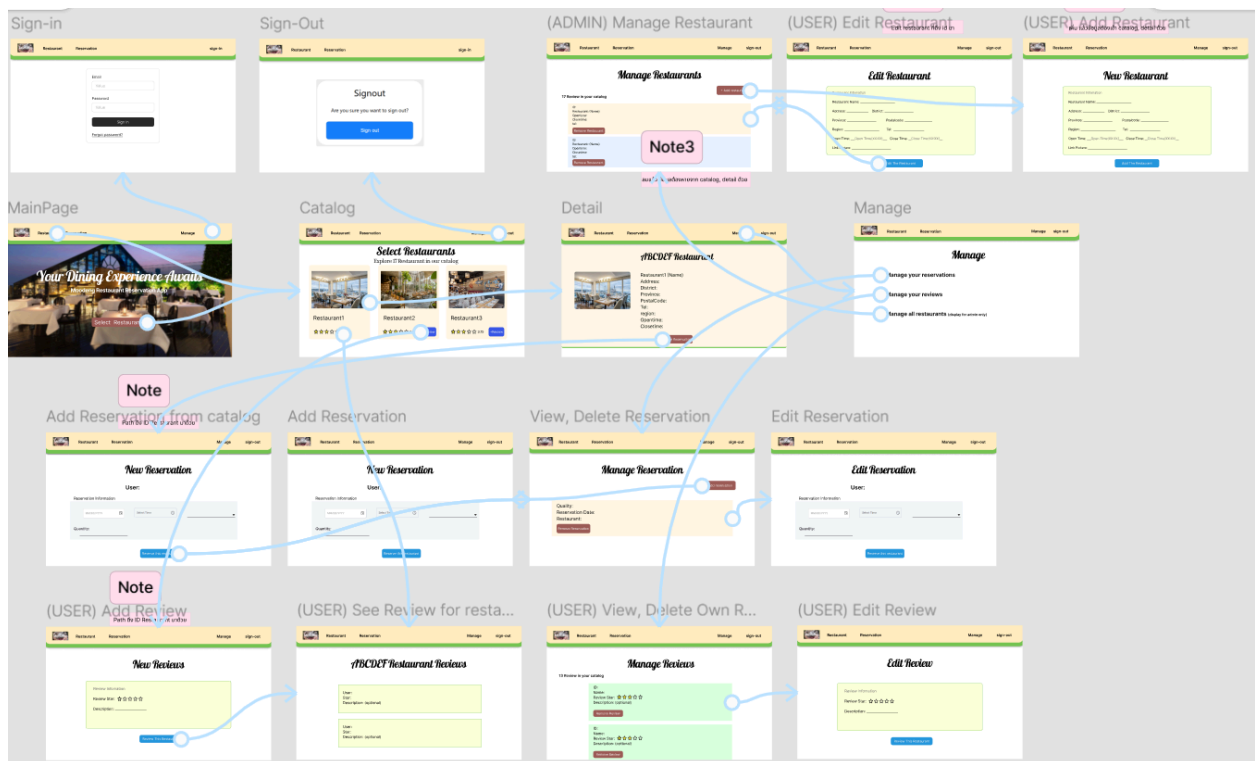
Sign-in

Restaurant Reservation sign-in

Email

Password

Sign in

Forgot password?

Sign-Out

Restaurant Reservation sign-in

Signout

Are you sure you want to sign out?

Sign out

(ADMIN) Manage Restaurant

Restaurant Reservation Manage sign-out

Manage Restaurants

17 Restaurants in your catalog

Remove Restaurant

Remove Restaurant

Note3

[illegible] catalog, detail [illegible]

(USER) Edit Restaurant

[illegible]

Restaurant Reservation Manage sign-out

Edit Restaurant

Restaurant Name:

Address: District:

Province: Postalcode:

Region: Tel:

Open Time: Close Time:

Link Picture:

Edit The Restaurant

(USER) Add Restaurant

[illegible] catalog, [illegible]

Restaurant Reservation Manage sign-out

New Restaurant

Restaurant Name:

Address: District:

Province: Postalcode:

Region: Tel:

Open Time: Close Time:

Link Picture:

Add The Restaurant

MainPage

Manage

Your Dining Experience Awaits

Mooodeng Restaurant Reservation App

Select Restaurant

Catalog

Restaurant Reservation

Select Restaurants

Explore 17 Restaurant in our catalog

Restaurant1

Restaurant2

Restaurant3

Detail

Restaurant Reservation Manage sign-out

ABCDEF Restaurant

Restaurant1 (Name):
Address:
District:
Province:
PostalCode:
Tel:
region:
Opentime:
Closetime:

Manage

Restaurant Reservation Manage sign-out

Manage

Manage your reservations

Manage your reviews

Manage all restaurants (display for admin only)

Note

Add Reservation from catalog

Path By ID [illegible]

Restaurant Reservation Manage sign-out

New Reservation

User:

Reservation Information

Quantity:

Reserve this Restaurant

Add Reservation

Restaurant Reservation Manage sign-out

New Reservation

User:

Reservation Information

Quantity:

Reserve this Restaurant

View, Delete Reservation

Restaurant Reservation Manage sign-out

Manage Reservation

Quality:
Reservation Date:
Restaurant:

Remove Reservation

Edit Reservation

Restaurant Reservation Manage sign-out

Edit Reservation

User:

Reservation Information

Quantity:

Reserve this Restaurant

Note

(USER) Add Review

Path By ID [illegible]

Restaurant Reservation Manage sign-out

New Reviews

Review Information

Review Star: ☆☆☆☆☆

Description:

Review The Restaurant

(USER) See Review for resta...

Restaurant Reservation Manage sign-out

ABCDEF Restaurant Reviews

User:
Star:
Description: (optional)

User:
Star:
Description: (optional)

(USER) View, Delete Own R...

Restaurant Reservation Manage sign-out

Manage Reviews

13 Review in your catalog

ID:
Name:
Review Star: ☆☆☆☆☆
Description: (optional)

Remove Review

ID:
Name:
Review Star: ☆☆☆☆☆
Description: (optional)

Remove Review

(USER) Edit Review

Restaurant Reservation Manage sign-out

Edit Review

Review Information

Review Star: ☆☆☆☆☆

Description:

Review The Restaurant